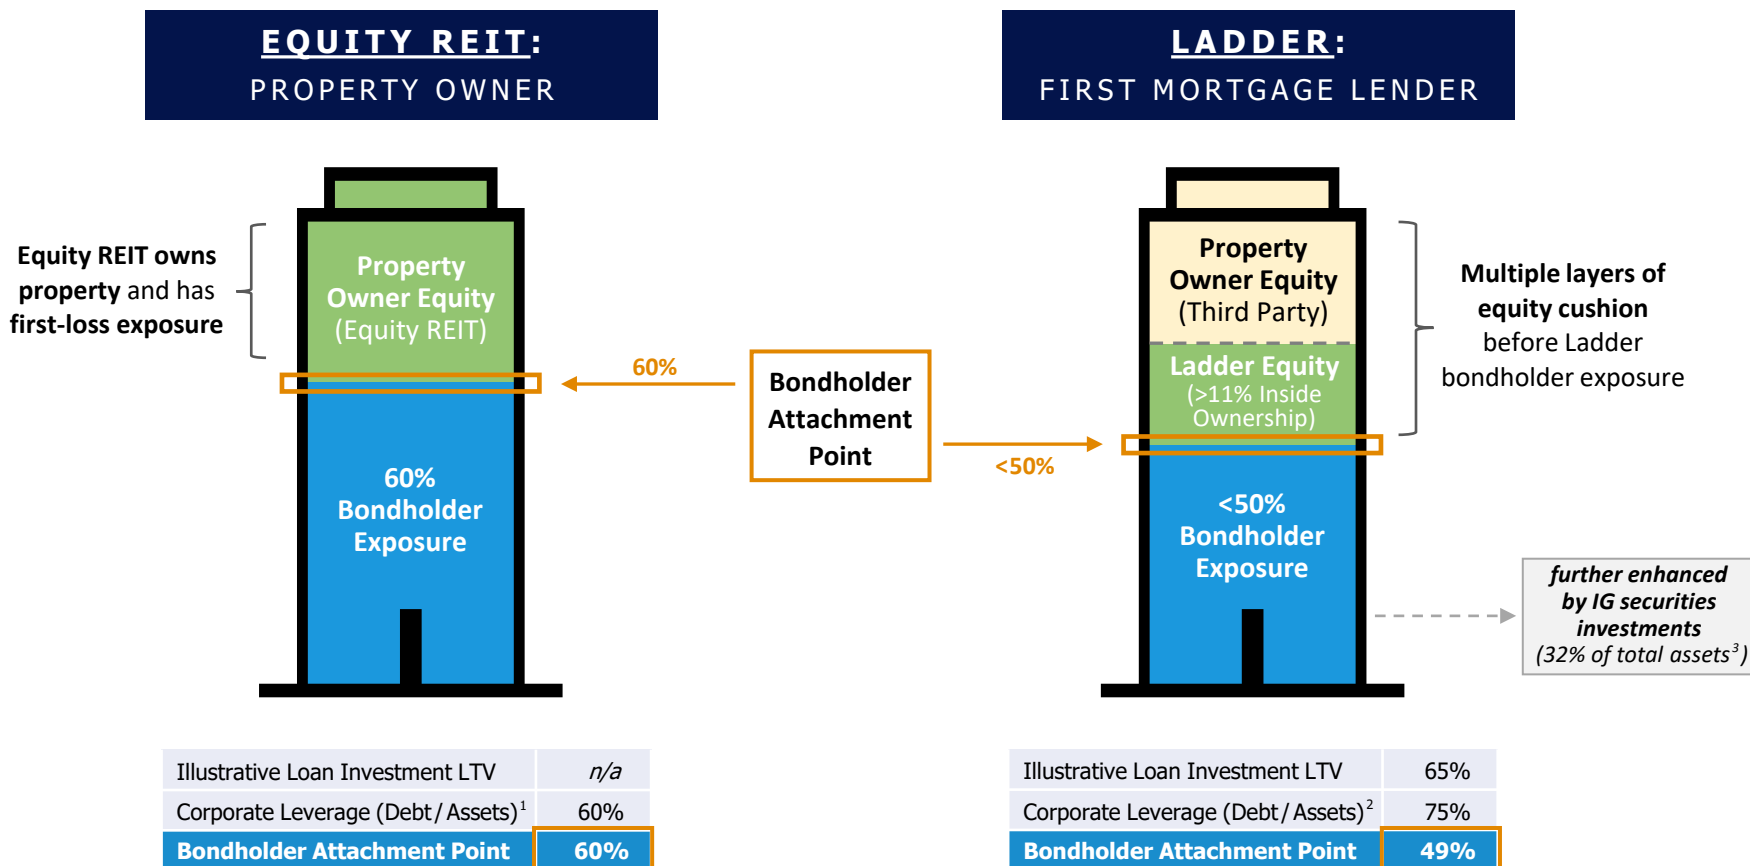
EQUITY REIT:
PROPERTY OWNER

LADDER:
FIRST MORTGAGE LENDER

Equity REIT owns property and has first-loss exposure

Property Owner Equity (Equity REIT)

60%

Bondholder Attachment Point

<50%

60% Bondholder Exposure

Property Owner Equity (Third Party)

Ladder Equity (>11% Inside Ownership)

<50% Bondholder Exposure

Multiple layers of equity cushion before Ladder bondholder exposure

further enhanced by IG securities investments (32% of total assets$^3$)

| Illustrative Loan Investment LTV | n/a |
|---|---|
| Corporate Leverage (Debt / Assets)$^1$ | 60% |
| Bondholder Attachment Point | 60% |

| Illustrative Loan Investment LTV | 65% |
|---|---|
| Corporate Leverage (Debt / Assets)$^2$ | 75% |
| Bondholder Attachment Point | 49% |